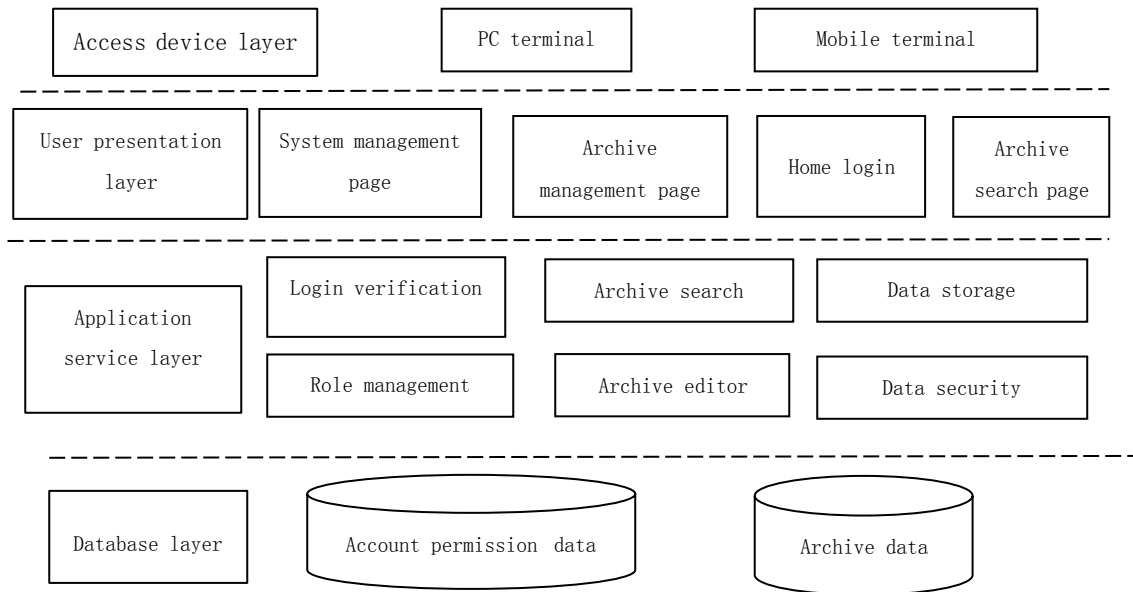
Access device layer

PC terminal

Mobile terminal

User presentation layer

System management page

Archive management page

Home login

Archive search page

Application service layer

Login verification

Archive search

Data storage

Role management

Archive editor

Data security

Database layer

Account permission data

Archive data